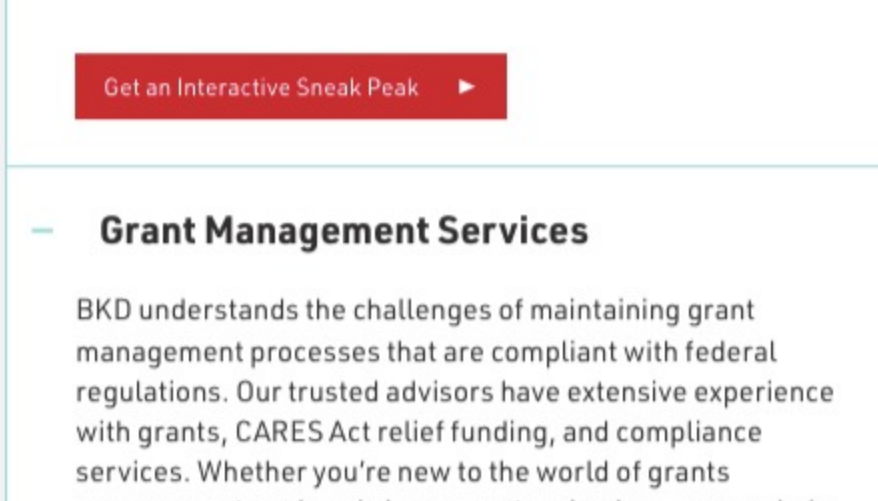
Get an Interactive Sneak Peak ►

— Grant Management Services

BKD understands the challenges of maintaining grant management processes that are compliant with federal regulations. Our trusted advisors have extensive experience with grants, CARES Act relief funding, and compliance services. Whether you're new to the world of grants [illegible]